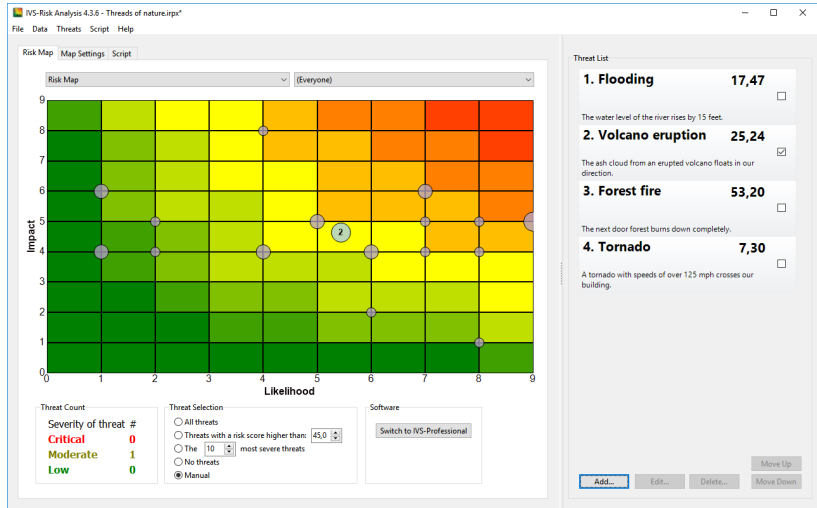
IVS-Risk Analysis 4.3.6 - Threads of nature.irpx*

File Data Threats Script Help

Risk Map | Map Settings | Script

Risk Map
(Everyone)

Impact
9
8
7
6
5
4
3
2
1
0

2

0 1 2 3 4 5 6 7 8 9
Likelihood

Threat Count
Severity of threat #
Critical 0
Moderate 1
Low 0

Threat Selection
All threats
Threats with a risk score higher than: 45,0
The 10 most severe threats
No threats
Manual

Software
Switch to IVS-Professional

Threat List

1. Flooding 17,47
The water level of the river rises by 15 feet.

2. Volcano eruption 25,24
The ash cloud from an erupted volcano floats in our direction.

3. Forest fire 53,20
The next door forest burns down completely.

4. Tornado 7,30
A tornado with speeds of over 125 mph crosses our building.

Move Up
Add... Edit... Delete... Move Down